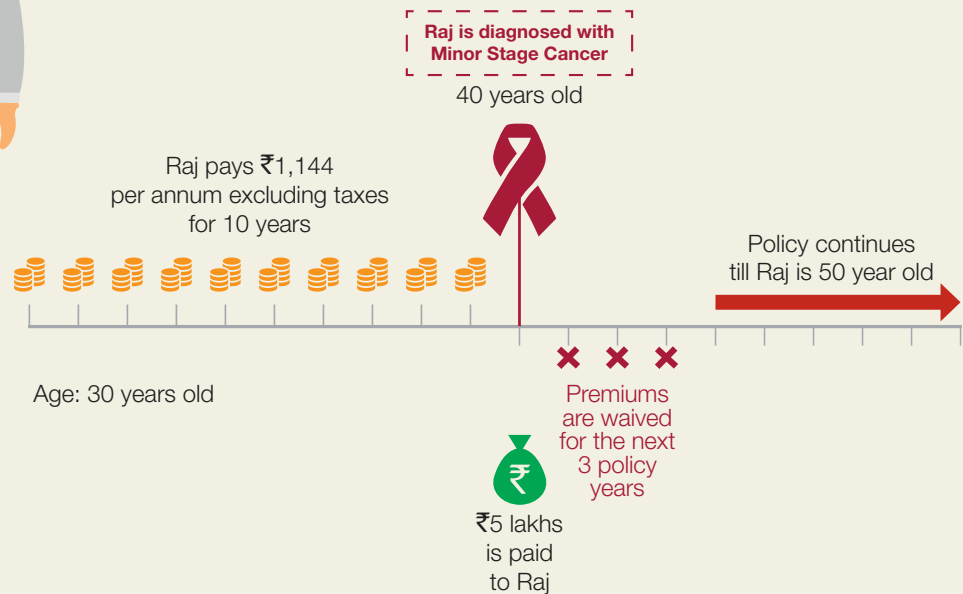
Raj is diagnosed with Minor Stage Cancer

40 years old

Raj pays ₹1,144 per annum excluding taxes for 10 years

Policy continues till Raj is 50 year old

Age: 30 years old

Premiums are waived for the next 3 policy years

₹

₹5 lakhs is paid to Raj